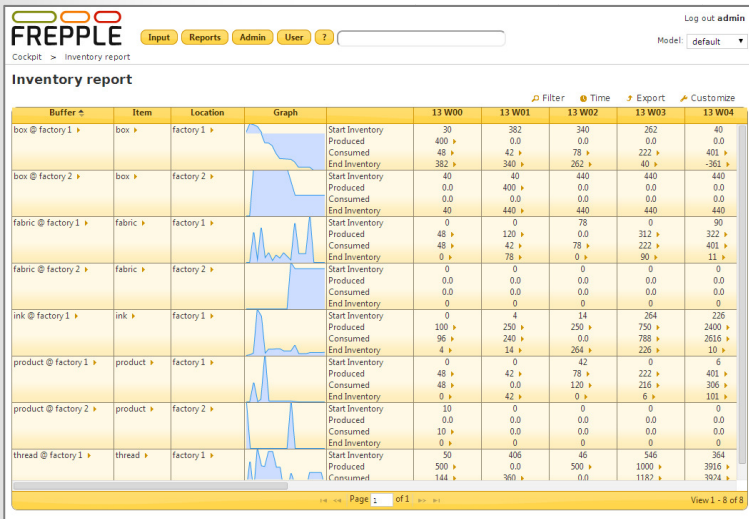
FREPPLE

Input Reports Admin User ?

Log out admin

Model: default

Cockpit > Inventory report

Inventory report

Filter Time Export Customize

| Buffer | Item | Location | Graph | | 13 W00 | 13 W01 | 13 W02 | 13 W03 | 13 W04 |
|---|---|---|---|---|---|---|---|---|---|
| box @ factory 1 | box | factory 1 | | Start Inventory<br>Produced<br>Consumed<br>End Inventory | 30<br>400<br>48<br>382 | 382<br>0.0<br>42<br>340 | 340<br>0.0<br>78<br>262 | 262<br>0.0<br>222<br>40 | 40<br>0.0<br>401<br>-361 |
| box @ factory 2 | box | factory 2 | | Start Inventory<br>Produced<br>Consumed<br>End Inventory | 40<br>0.0<br>0.0<br>40 | 40<br>400<br>0.0<br>440 | 440<br>0.0<br>0.0<br>440 | 440<br>0.0<br>0.0<br>440 | 440<br>0.0<br>0.0<br>440 |
| fabric @ factory 1 | fabric | factory 1 | | Start Inventory<br>Produced<br>Consumed<br>End Inventory | 0<br>48<br>48<br>0 | 0<br>120<br>42<br>78 | 78<br>0.0<br>78<br>0 | 0<br>312<br>222<br>90 | 90<br>322<br>401<br>11 |
| fabric @ factory 2 | fabric | factory 2 | | Start Inventory<br>Produced<br>Consumed<br>End Inventory | 0<br>0.0<br>0.0<br>0 | 0<br>0.0<br>0.0<br>0 | 0<br>0.0<br>0.0<br>0 | 0<br>0.0<br>0.0<br>0 | 0<br>0.0<br>0.0<br>0 |
| ink @ factory 1 | ink | factory 1 | | Start Inventory<br>Produced<br>Consumed<br>End Inventory | 0<br>100<br>96<br>4 | 4<br>250<br>240<br>14 | 14<br>250<br>0.0<br>264 | 264<br>750<br>788<br>226 | 226<br>2400<br>2616<br>10 |
| product @ factory 1 | product | factory 1 | | Start Inventory<br>Produced<br>Consumed<br>End Inventory | 0<br>48<br>48<br>0 | 0<br>42<br>0.0<br>42 | 42<br>78<br>120<br>0 | 0<br>222<br>216<br>6 | 6<br>401<br>306<br>101 |
| product @ factory 2 | product | factory 2 | | Start Inventory<br>Produced<br>Consumed<br>End Inventory | 10<br>0.0<br>10<br>0 | 0<br>0.0<br>0.0<br>0 | 0<br>0.0<br>0.0<br>0 | 0<br>0.0<br>0.0<br>0 | 0<br>0.0<br>0.0<br>0 |
| thread @ factory 1 | thread | factory 1 | | Start Inventory<br>Produced<br>Consumed | 50<br>500<br>144 | 406<br>0.0<br>360 | 46<br>500<br>0.0 | 546<br>1000<br>1182 | 364<br>3916<br>3924 |

Page 1 of 1

View 1 - 8 of 8